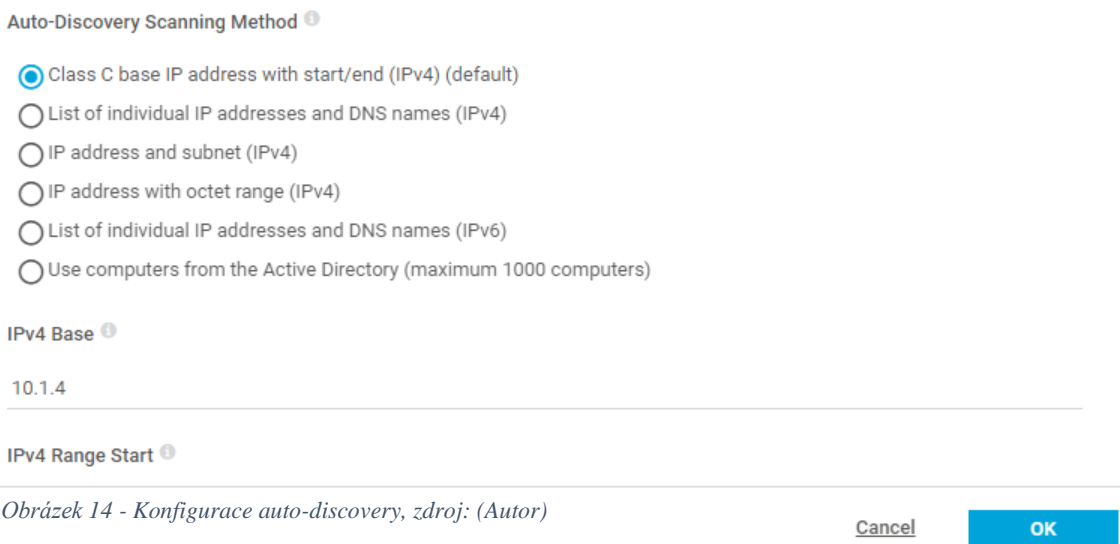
Auto-Discovery Scanning Method

Class C base IP address with start/end (IPv4) (default)

List of individual IP addresses and DNS names (IPv4)

IP address and subnet (IPv4)

IP address with octet range (IPv4)

List of individual IP addresses and DNS names (IPv6)

Use computers from the Active Directory (maximum 1000 computers)

IPv4 Base

10.1.4

IPv4 Range Start

Obrázek 14 - Konfigurace auto-discovery, zdroj: (Autor)

Cancel

OK